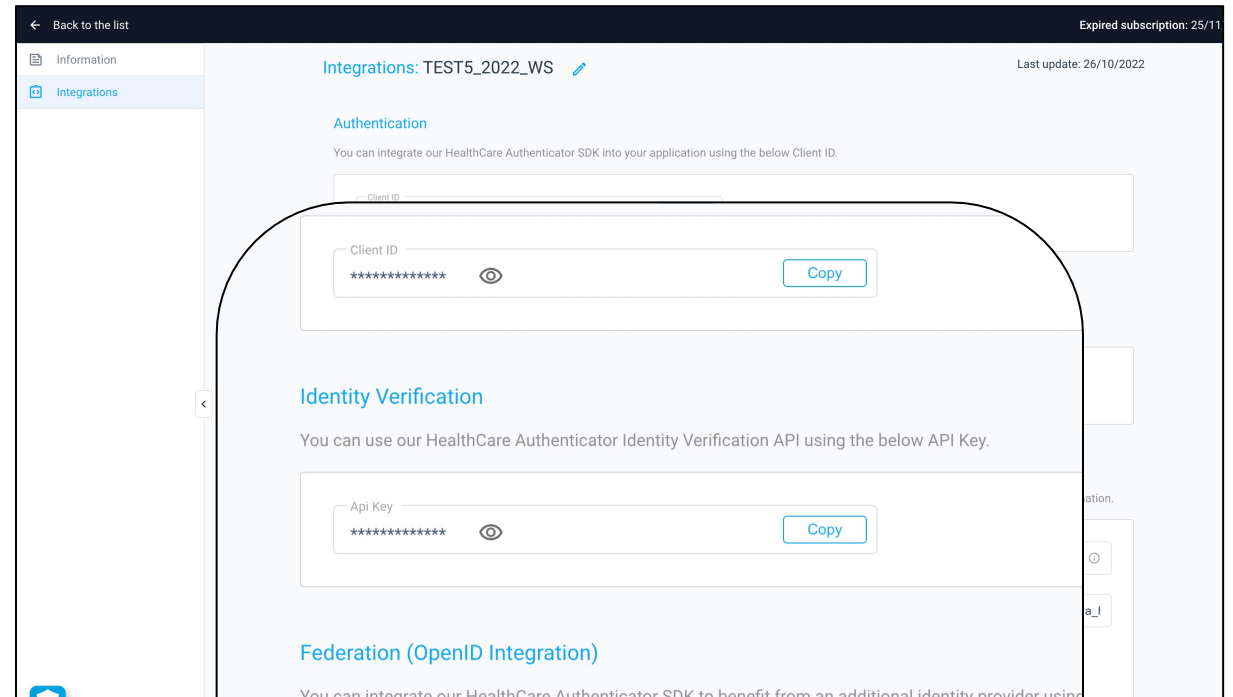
← Back to the list

Expired subscription: 25/11

Information

Integrations

Integrations: TEST5_2022_WS

Last update: 26/10/2022

Authentication

You can integrate our HealthCare Authenticator SDK into your application using the below Client ID.

Client ID

Client ID

*************

Copy

Identity Verification

You can use our HealthCare Authenticator Identity Verification API using the below API Key.

ation.

Api Key

*************

Copy

a_l

Federation (OpenID Integration)

You can integrate our HealthCare Authenticator SDK to benefit from an additional identity provider usin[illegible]